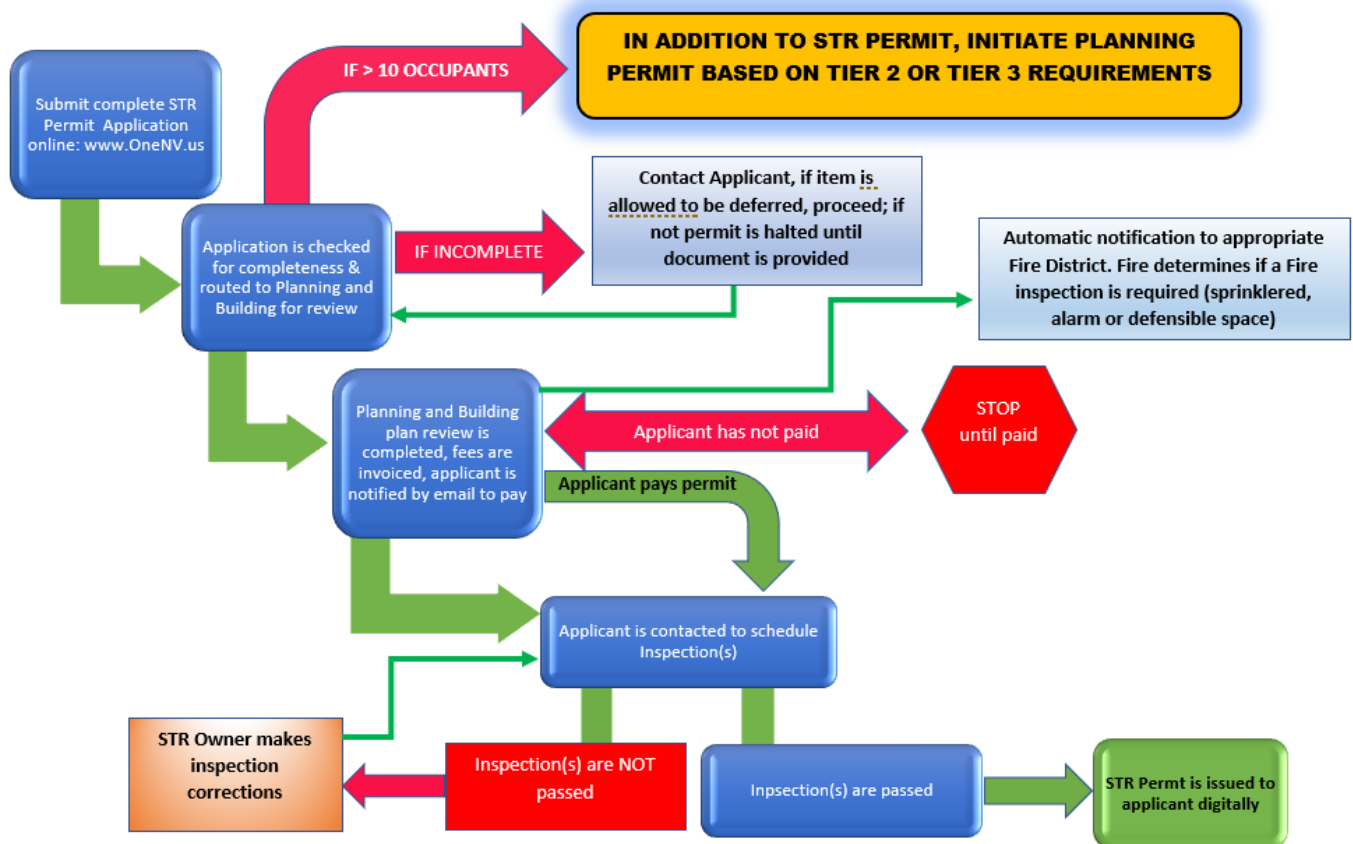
Submit complete STR Permit Application online: www.OneNV.us

IF > 10 OCCUPANTS

IN ADDITION TO STR PERMIT, INITIATE PLANNING PERMIT BASED ON TIER 2 OR TIER 3 REQUIREMENTS

Application is checked for completeness & routed to Planning and Building for review

IF INCOMPLETE

Contact Applicant, if item is allowed to be deferred, proceed; if not permit is halted until document is provided

Automatic notification to appropriate Fire District. Fire determines if a Fire inspection is required (sprinklered, alarm or defensible space)

Planning and Building plan review is completed, fees are invoiced, applicant is notified by email to pay

Applicant has not paid

STOP until paid

Applicant pays permit

Applicant is contacted to schedule Inspection(s)

STR Owner makes inspection corrections

Inspection(s) are NOT passed

Inpsection(s) are passed

STR Permt is issued to applicant digitally